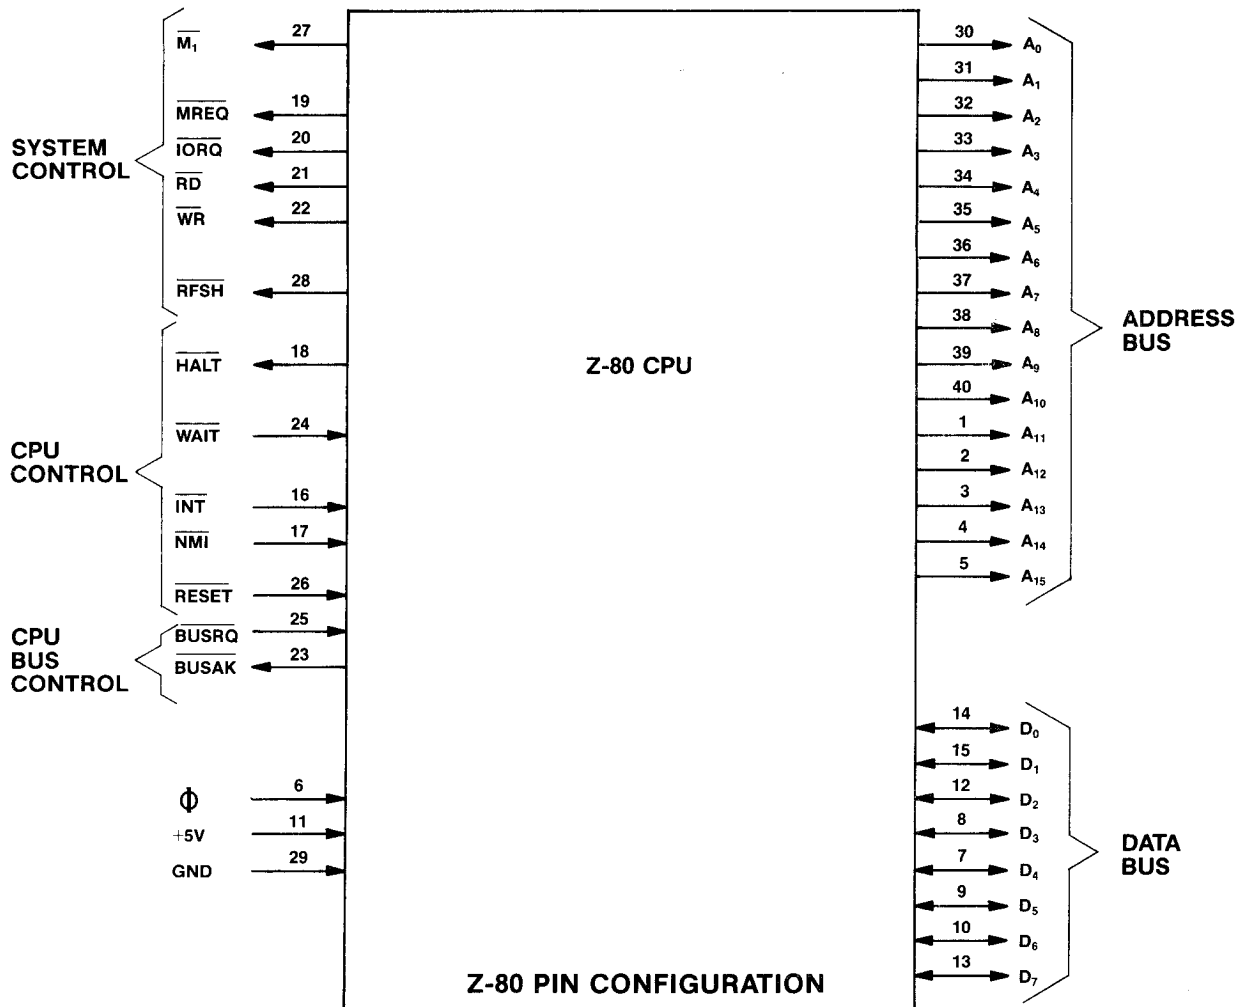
SYSTEM CONTROL

$\overline{M_1}$ 27
$\overline{MREQ}$ 19
$\overline{IORQ}$ 20
$\overline{RD}$ 21
$\overline{WR}$ 22
$\overline{RFSH}$ 28

CPU CONTROL

$\overline{HALT}$ 18
$\overline{WAIT}$ 24
$\overline{INT}$ 16
$\overline{NMI}$ 17
$\overline{RESET}$ 26

CPU BUS CONTROL

$\overline{BUSRQ}$ 25
$\overline{BUSAK}$ 23

$\Phi$ 6
+5V 11
GND 29

Z-80 CPU

30 $A_0$
31 $A_1$
32 $A_2$
33 $A_3$
34 $A_4$
35 $A_5$
36 $A_6$
37 $A_7$
38 $A_8$
39 $A_9$
40 $A_{10}$
1 $A_{11}$
2 $A_{12}$
3 $A_{13}$
4 $A_{14}$
5 $A_{15}$

ADDRESS BUS

14 $D_0$
15 $D_1$
12 $D_2$
8 $D_3$
7 $D_4$
9 $D_5$
10 $D_6$
13 $D_7$

DATA BUS

Z-80 PIN CONFIGURATION